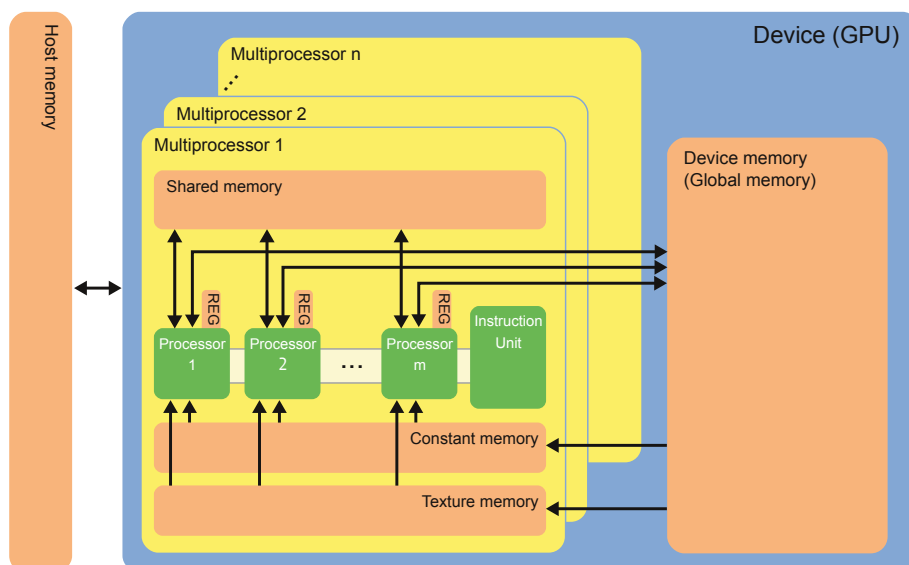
Host memory

Device (GPU)

Multiprocessor n

Multiprocessor 2

Multiprocessor 1

Shared memory

REG

REG

REG

Processor 1

Processor 2

...

Processor m

Instruction Unit

Constant memory

Texture memory

Device memory (Global memory)